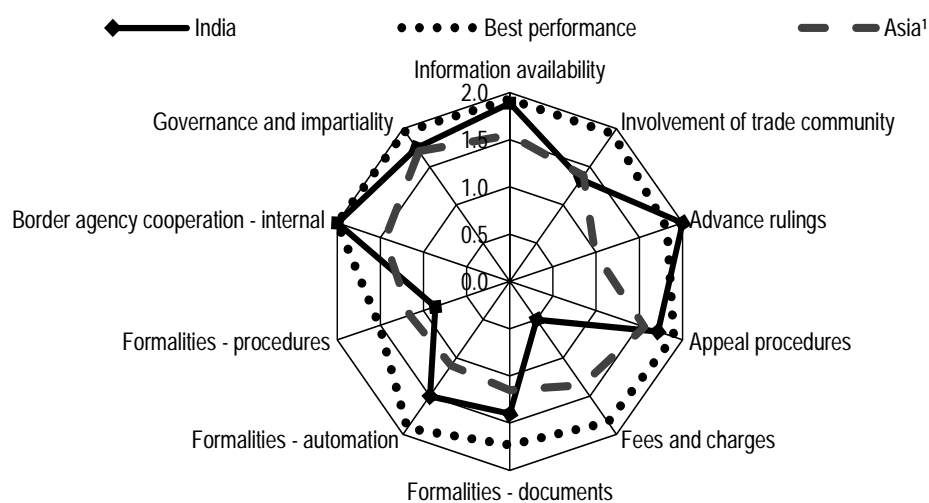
India

Best performance

Asia¹

Information availability

2.0

1.5

1.0

0.5

0.0

Involvement of trade community

Advance rulings

Appeal procedures

Fees and charges

Formalities - documents

Formalities - automation

Formalities - procedures

Border agency cooperation - internal

Governance and impartiality